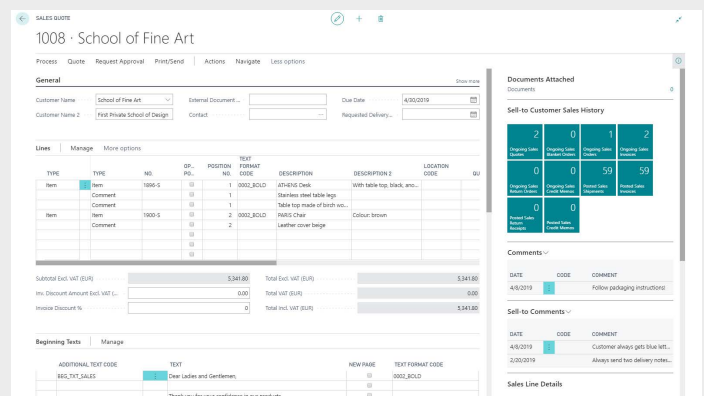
SALES QUOTE

1008 · School of Fine Art

Process Quote Request Approval Print/Send Actions Navigate Less options

General

Show more

Customer Name School of Fine Art

Customer Name 2 First Private School of Design

External Document ...

Contact

Due Date 4/30/2019

Requested Delivery...

Lines Manage More options

| TYPE | | TYPE | NO. | OP... PO... | POSITION NO. | TEXT FORMAT CODE | DESCRIPTION | DESCRIPTION 2 | LOCATION CODE | QU |
|---|---|---|---|---|---|---|---|---|---|---|
| Item | | Item | 1896-S | | 1 | 0002_BOLD | ATHENS Desk | With table top, black, ano... | | |
| | | Comment | | | 1 | | Stainless steel table legs | | | |
| | | Comment | | | 1 | | Table top made of birch wo... | | | |
| Item | | Item | 1900-S | | 2 | 0002_BOLD | PARIS Chair | Colour: brown | | |
| | | Comment | | | 2 | | Leather cover beige | | | |

Subtotal Excl. VAT (EUR) 5,341.80

Inv. Discount Amount Excl. VAT (... 0.00

Invoice Discount % 0

Total Excl. VAT (EUR) 5,341.80

Total VAT (EUR) 0.00

Total Incl. VAT (EUR) 5,341.80

Beginning Texts Manage

| ADDITIONAL TEXT CODE | | TEXT | NEW PAGE | TEXT FORMAT CODE |
|---|---|---|---|---|
| BEG_TXT_SALES | | Dear Ladies and Gentlemen, | | 0002_BOLD |
| | | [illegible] | | |

Documents Attached

Documents 0

Sell-to Customer Sales History

| 2 Ongoing Sales Quotes | 0 Ongoing Sales Blanket Orders | 1 Ongoing Sales Orders | 2 Ongoing Sales Invoices |
|---|---|---|---|
| 0 Ongoing Sales Return Orders | 0 Ongoing Sales Credit Memos | 59 Posted Sales Shipments | 59 Posted Sales Invoices |
| 0 Posted Sales Return Receipts | 0 Posted Sales Credit Memos | | |

Comments

| DATE | CODE | COMMENT |
|---|---|---|
| 4/8/2019 | | Follow packaging instructions |

Sell-to Comments

| DATE | CODE | COMMENT |
|---|---|---|
| 4/8/2019 | | Customer always gets blue lett... |
| 2/20/2019 | | Always send two delivery notes... |

Sales Line Details